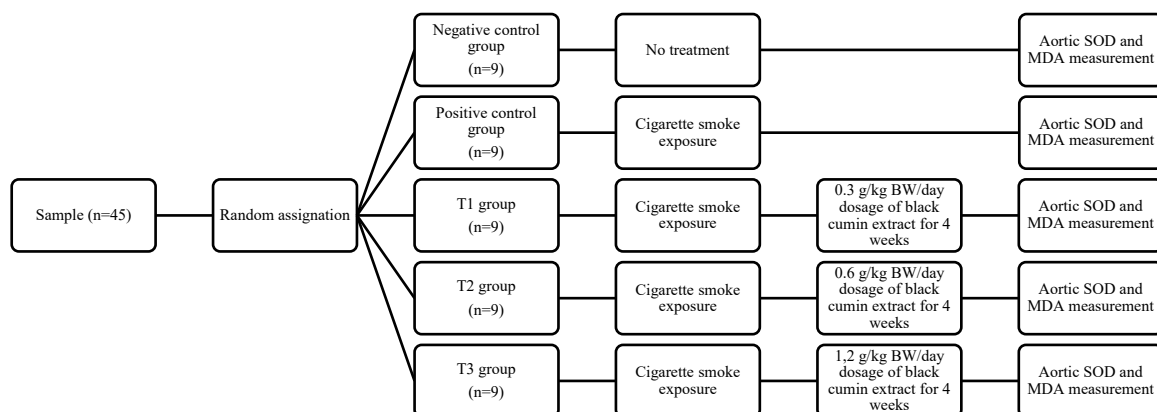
Sample (n=45)

Random assignation

Negative control group (n=9)

No treatment

Aortic SOD and MDA measurement

Positive control group (n=9)

Cigarette smoke exposure

Aortic SOD and MDA measurement

T1 group (n=9)

Cigarette smoke exposure

0.3 g/kg BW/day dosage of black cumin extract for 4 weeks

Aortic SOD and MDA measurement

T2 group (n=9)

Cigarette smoke exposure

0.6 g/kg BW/day dosage of black cumin extract for 4 weeks

Aortic SOD and MDA measurement

T3 group (n=9)

Cigarette smoke exposure

1,2 g/kg BW/day dosage of black cumin extract for 4 weeks

Aortic SOD and MDA measurement